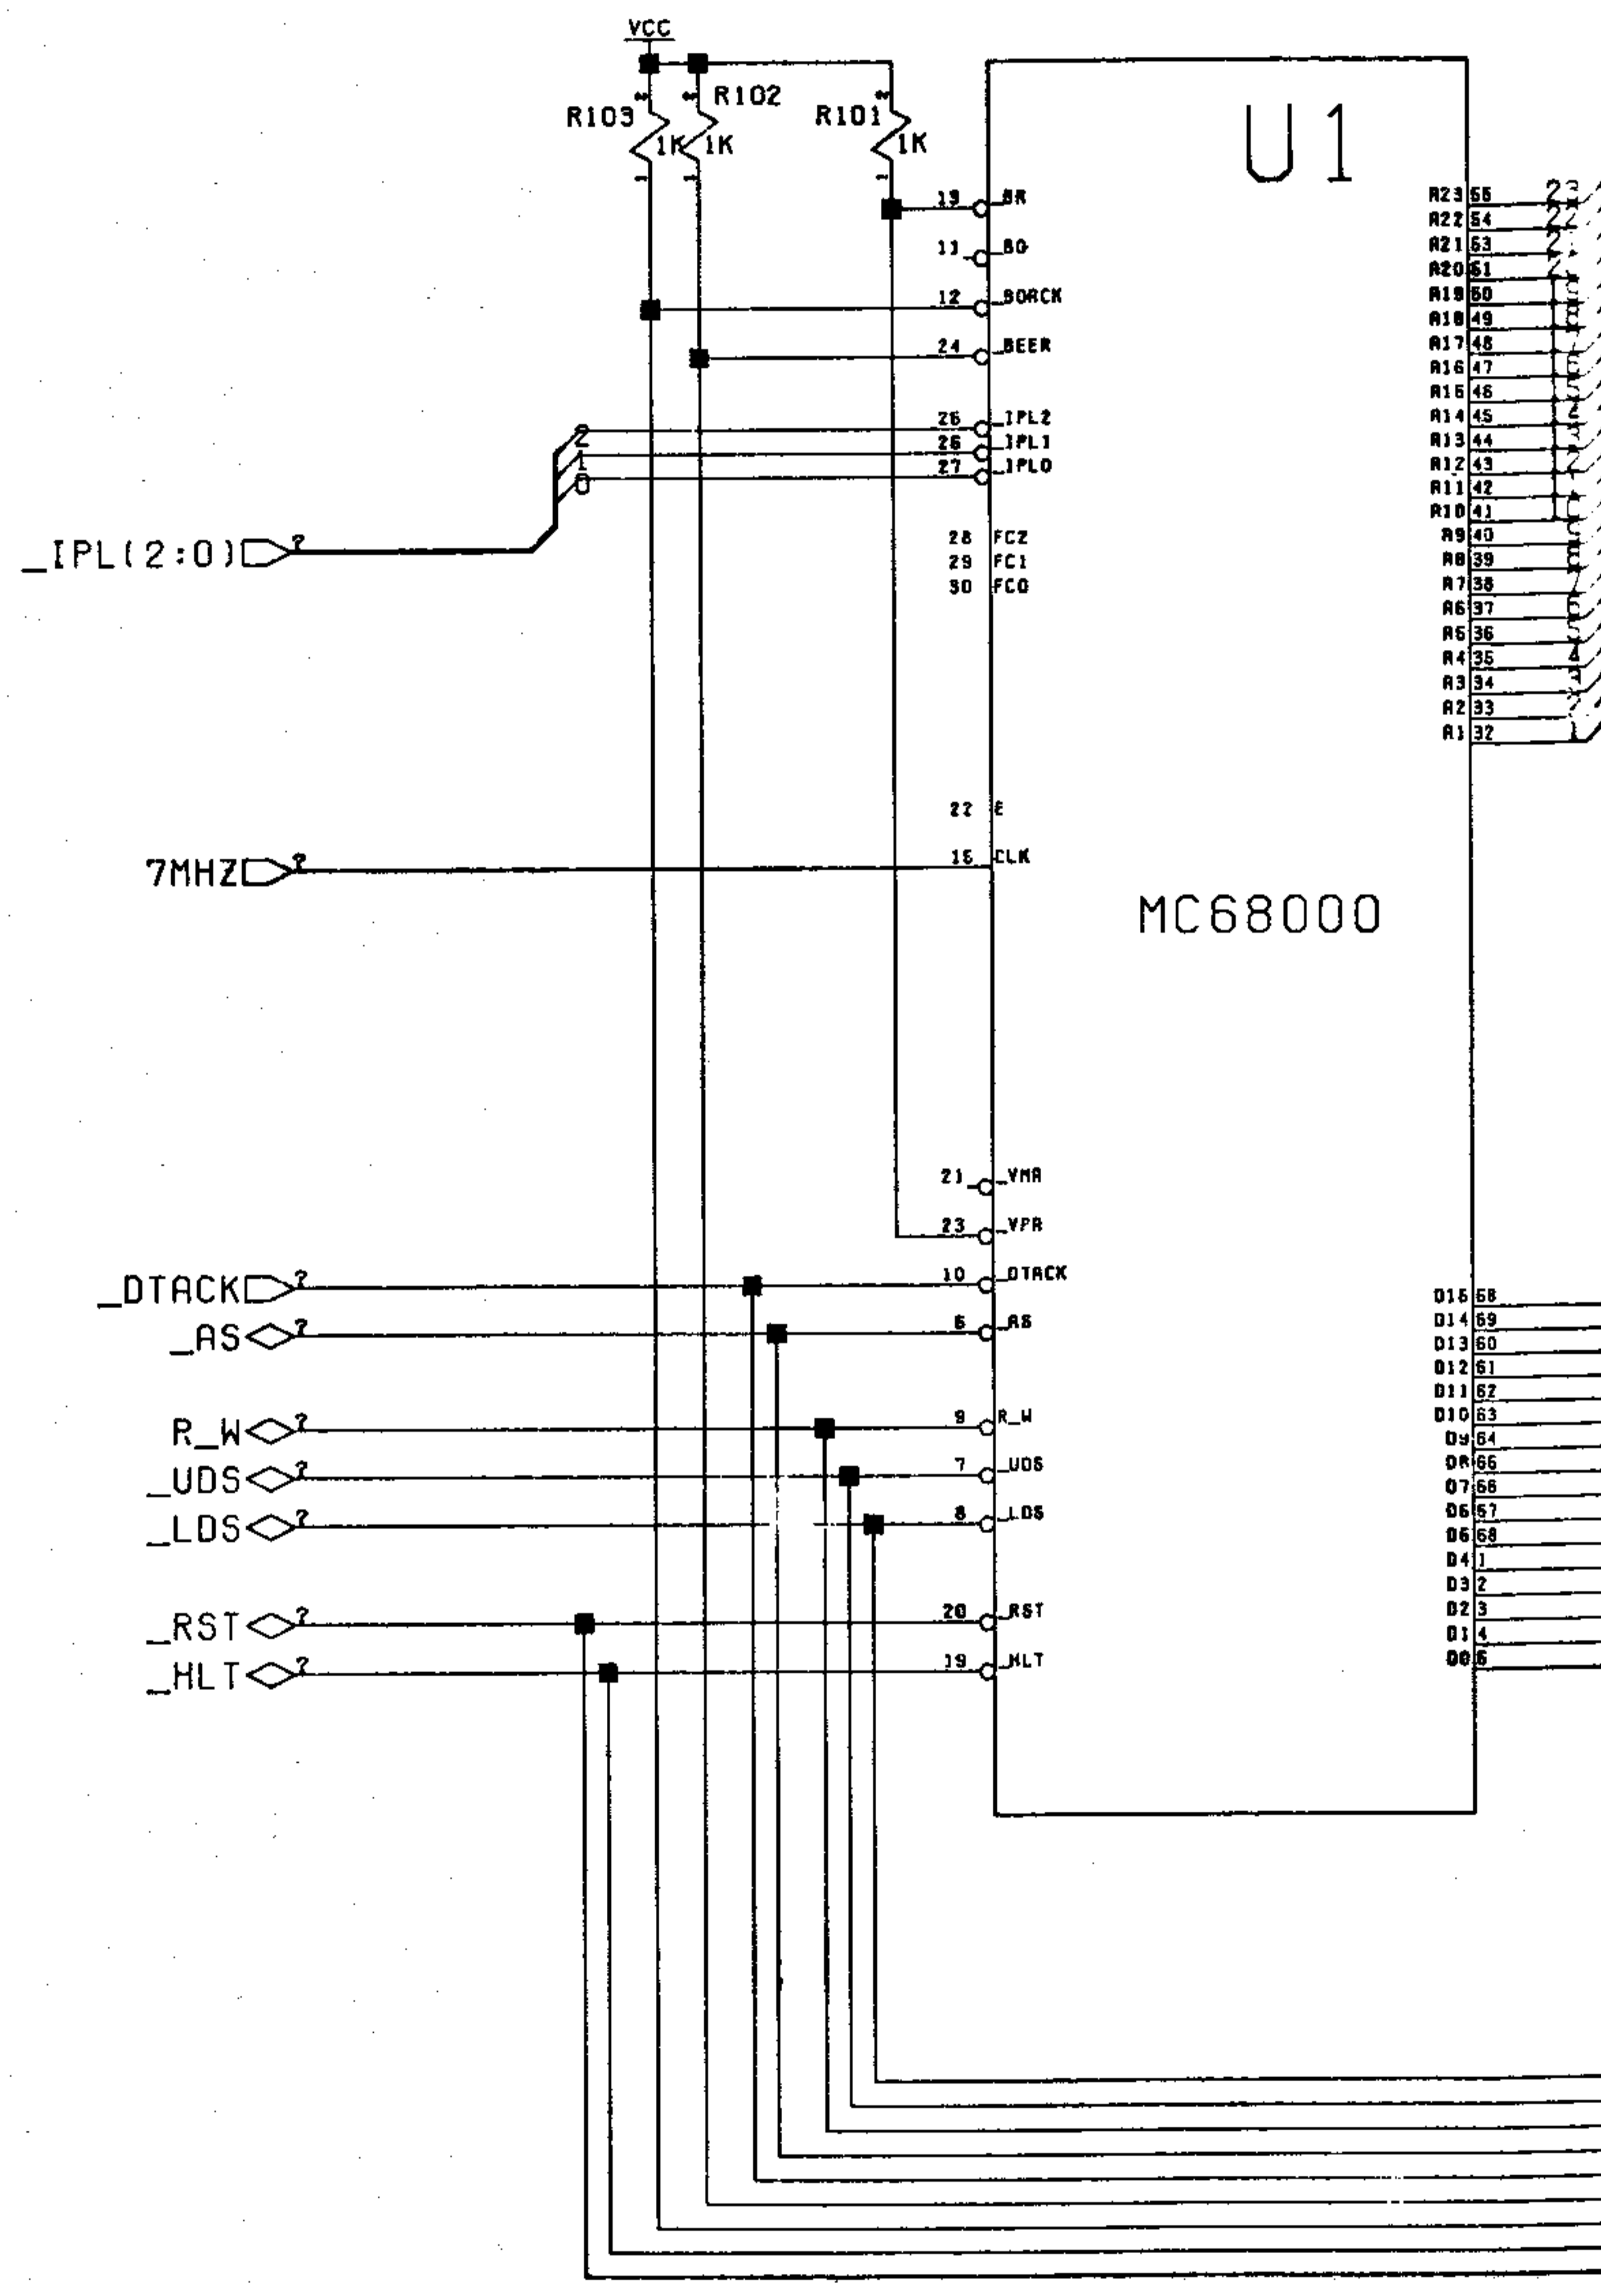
VCC

R103 1K
R102 1K
R101 1K

U1

MC68000

13 _BR
11 _BG
12 _BGACK
24 _BEER
25 _IPL2
26 _IPL1
27 _IPL0
28 FC2
29 FC1
30 FC0
22 E
15 CLK
21 _VMA
23 _VPA
10 _DTACK
6 _AS
9 R_W
7 _UDS
8 _LDS
20 _RST
19 _HLT

2
1
0

_IPL(2:0)
7MHZ
_DTACK
_AS
R_W
_UDS
_LDS
_RST
_HLT

A23 55
A22 54
A21 53
A20 51
A19 50
A18 49
A17 48
A16 47
A15 46
A14 45
A13 44
A12 43
A11 42
A10 41
A9 40
A8 39
A7 38
A6 37
A5 36
A4 35
A3 34
A2 33
A1 32

D15 58
D14 59
D13 60
D12 61
D11 62
D10 63
D9 64
D8 65
D7 66
D6 67
D5 68
D4 1
D3 2
D2 3
D1 4
D0 5